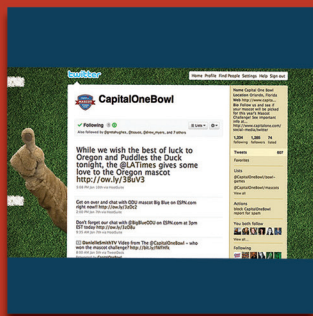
twitter

Home Profile Find People Settings Help Sign out

CapitalOneBowl

Following

Also followed by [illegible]

Lists

While we wish the best of luck to Oregon and Puddles the Duck tonight, the @LATimes gives some love to the Oregon mascot http://ow.ly/3SuV3

Get on over and chat with ODU mascot Big Blue on ESPN.com right now!! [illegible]

Don't forget our chat with @BigBlueODU on ESPN.com at 3pm EST today http://ow.ly/3uD8u

@DanielleSmithTV Video from The @CapitalOneBowl - who won the mascot challenge? http://bit.ly/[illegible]

Name Capital One Bowl Location Orlando, Florida Web http://www.capit... Bio Follow us and see if your mascot will be picked for this year's Mascot Challenge! See important info at: http://www.capitalone.com/social-media/terms/

1,334 following 1,280 followers 74 listed

Tweets 887

Favorites

Lists

@CapitalOneBowl/bowl-games

@CapitalOneBowl/mascots

Actions

block CapitalOneBowl
report for spam

You both follow

View all...

Following

View all...